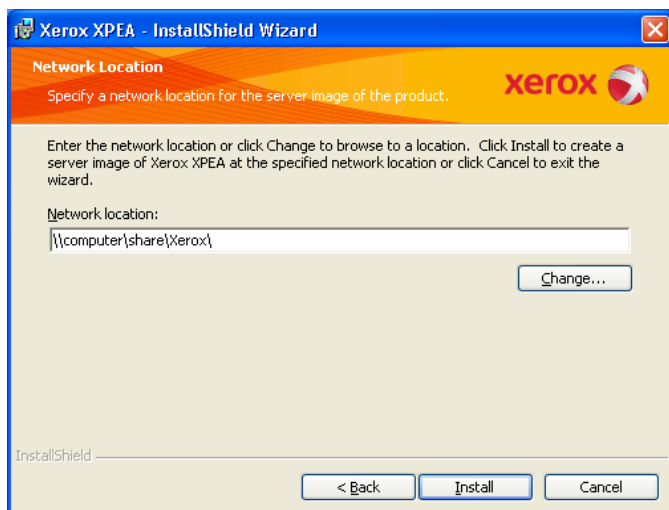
Xerox XPEA - InstallShield Wizard

Network Location

Specify a network location for the server image of the product.

xerox

Enter the network location or click Change to browse to a location. Click Install to create a server image of Xerox XPEA at the specified network location or click Cancel to exit the wizard.

Network location:

\\computer\share\Xerox\

Change...

InstallShield

< Back

Install

Cancel